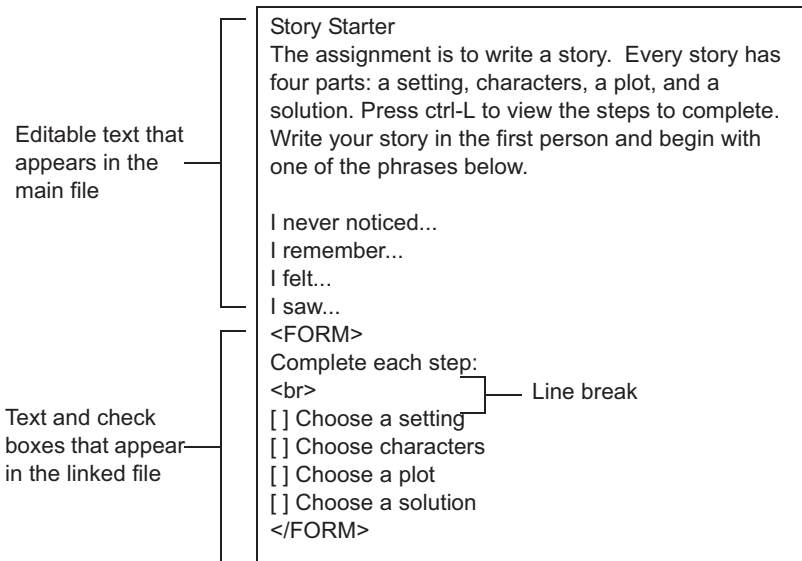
Editable text that appears in the main file

Story Starter
The assignment is to write a story. Every story has four parts: a setting, characters, a plot, and a solution. Press ctrl-L to view the steps to complete. Write your story in the first person and begin with one of the phrases below.

I never noticed...
I remember...
I felt...
I saw...

Text and check boxes that appear in the linked file

<FORM>
Complete each step:
<br>
[ ] Choose a setting
[ ] Choose characters
[ ] Choose a plot
[ ] Choose a solution
</FORM>

Line break